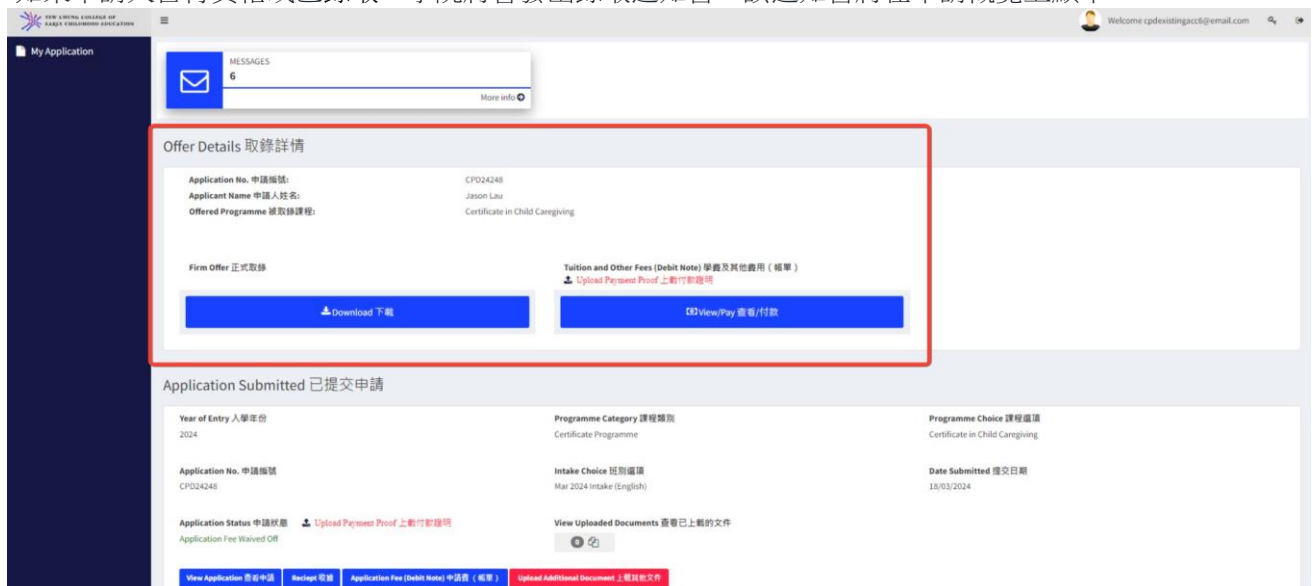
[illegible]

YEW CHUNG COLLEGE OF EARLY CHILDHOOD EDUCATION

Welcome cpdexistingacc6@email.com

My Application

MESSAGES
6
More info

Offer Details 取錄詳情

Application No. 申請編號: CPD24248
Applicant Name 申請人姓名: Jason Lau
Offered Programme 被取錄課程: Certificate in Child Caregiving

Firm Offer 正式取錄
Download 下載

Tuition and Other Fees (Debit Note) 學費及其他費用（帳單）
Upload Payment Proof 上載付款證明
View/Pay 查看/付款

Application Submitted 已提交申請

Year of Entry 入學年份
2024

Programme Category 課程類別
Certificate Programme

Programme Choice 課程選項
Certificate in Child Caregiving

Application No. 申請編號
CPD24248

Intake Choice 班別選項
Mar 2024 Intake (English)

Date Submitted 提交日期
18/03/2024

Application Status 申請狀態
Upload Payment Proof 上載付款證明
Application Fee Waived Off

View Uploaded Documents 查看已上載的文件

View Application 查看申請 | Reciept 收據 | Application Fee (Debit Note) 申請費（帳單） | Upload Additional Document 上載其他文件